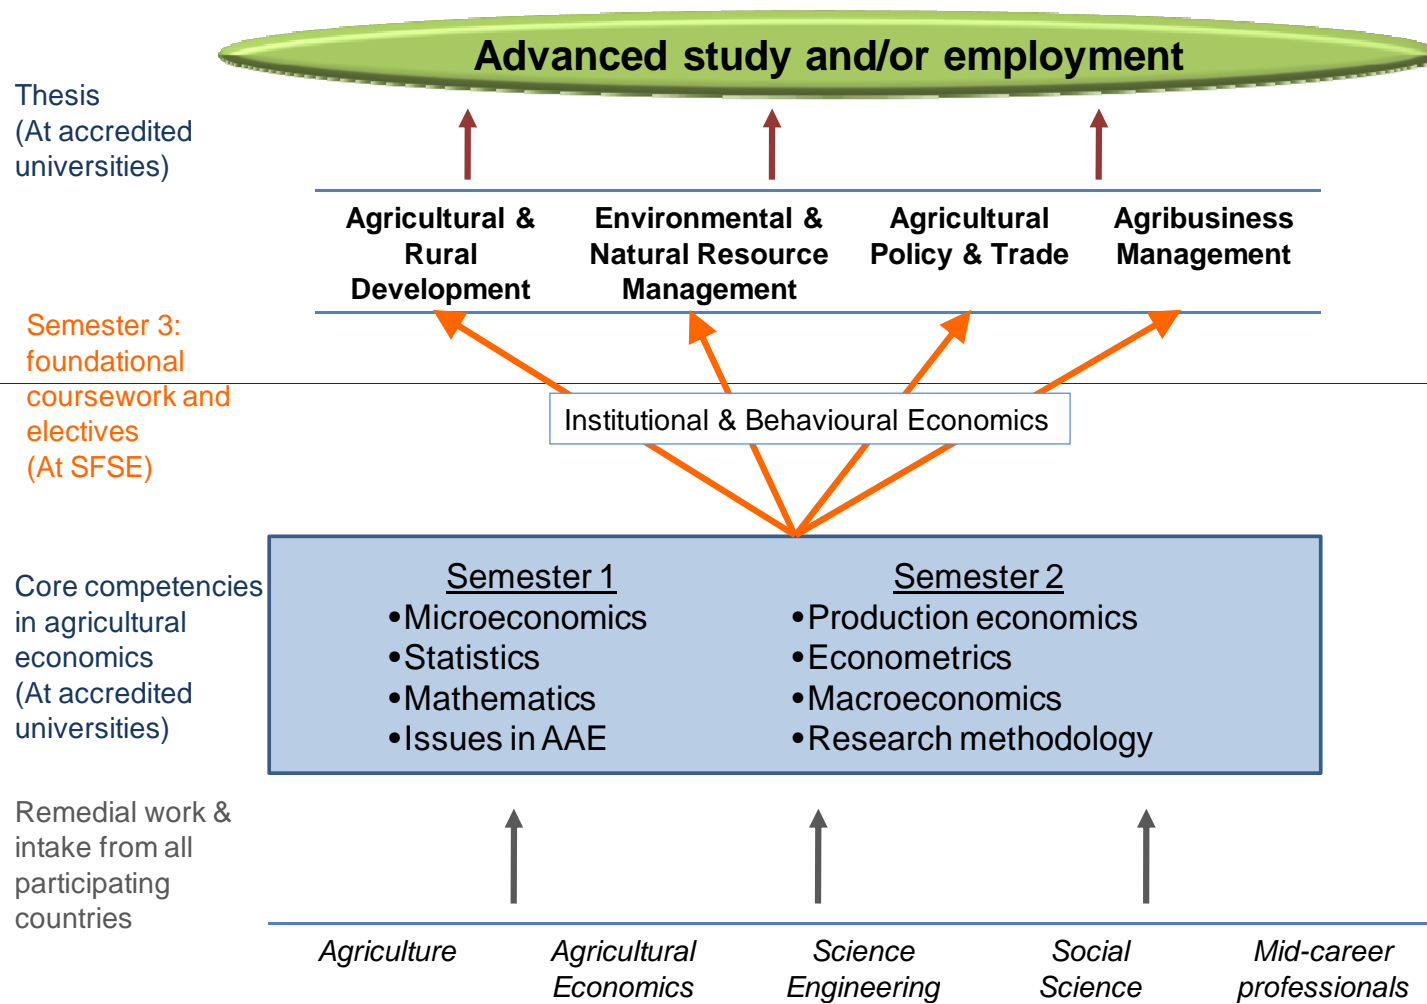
Advanced study and/or employment

Thesis
(At accredited universities)

Agricultural & Rural Development

Environmental & Natural Resource Management

Agricultural Policy & Trade

Agribusiness Management

Semester 3: foundational coursework and electives
(At SFSE)

Institutional & Behavioural Economics

Core competencies in agricultural economics
(At accredited universities)

Semester 1
•Microeconomics
•Statistics
•Mathematics
•Issues in AAE

Semester 2
•Production economics
•Econometrics
•Macroeconomics
•Research methodology

Remedial work & intake from all participating countries

Agriculture

Agricultural Economics

Science Engineering

Social Science

Mid-career professionals